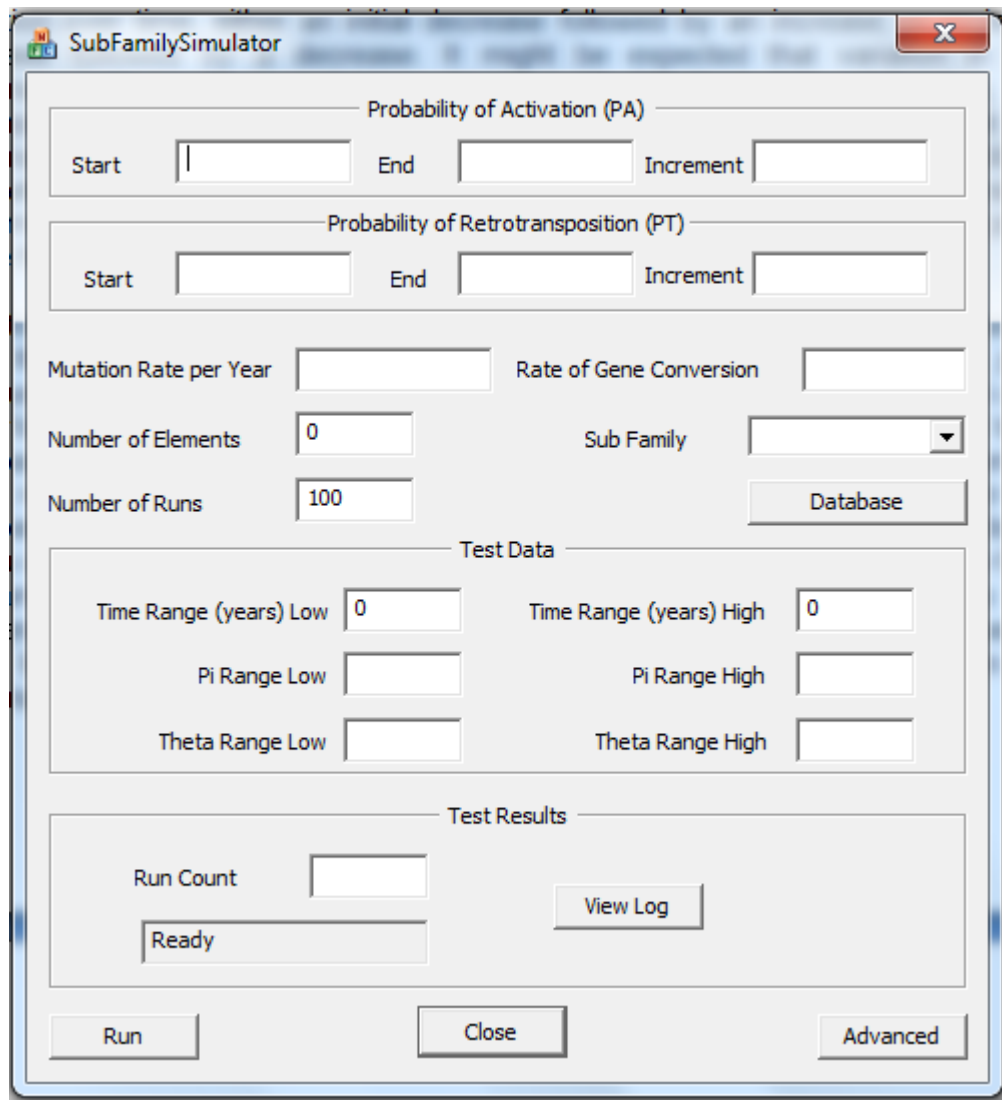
SubFamilySimulator

Probability of Activation (PA)

Start End Increment

Probability of Retrotransposition (PT)

Start End Increment

Mutation Rate per Year

Rate of Gene Conversion

Number of Elements 0

Sub Family

Number of Runs 100

Database

Test Data

Time Range (years) Low 0

Time Range (years) High 0

Pi Range Low

Pi Range High

Theta Range Low

Theta Range High

Test Results

Run Count

View Log

Ready

Run

Close

Advanced